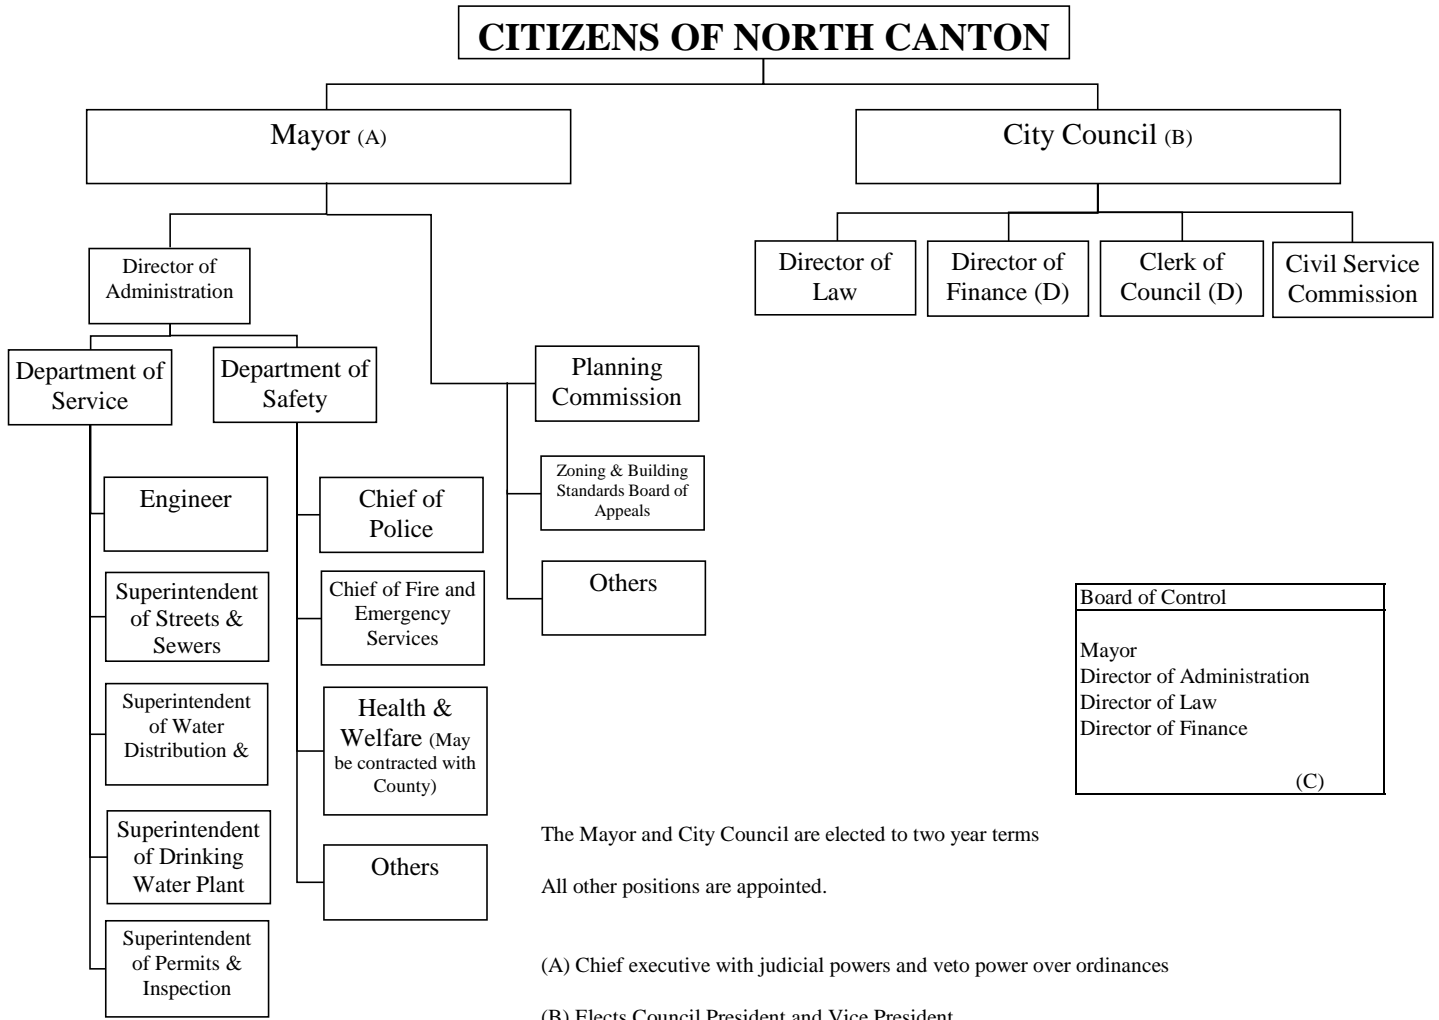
CITIZENS OF NORTH CANTON

Mayor (A)

City Council (B)

Director of Law

Director of Finance (D)

Clerk of Council (D)

Civil Service Commission

Director of Administration

Department of Service

Department of Safety

Planning Commission

Zoning & Building Standards Board of Appeals

Others

Engineer

Superintendent of Streets & Sewers

Superintendent of Water Distribution &

Superintendent of Drinking Water Plant

Superintendent of Permits & Inspection

Chief of Police

Chief of Fire and Emergency Services

Health & Welfare (May be contracted with County)

Others

Board of Control

Mayor
Director of Administration
Director of Law
Director of Finance

(C)

The Mayor and City Council are elected to two year terms

All other positions are appointed.

(A) Chief executive with judicial powers and veto power over ordinances

(B) Elects Council President and Vice President